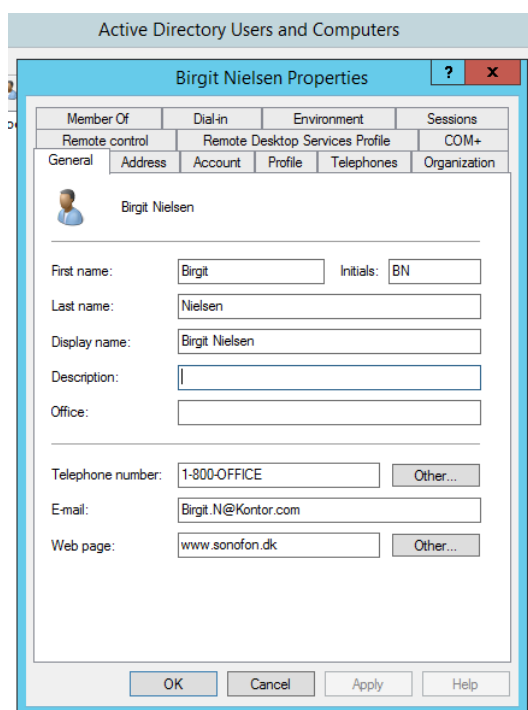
Active Directory Users and Computers

Birgit Nielsen Properties

?
X

Member Of | Dial-in | Environment | Sessions
Remote control | Remote Desktop Services Profile | COM+
General | Address | Account | Profile | Telephones | Organization

Birgit Nielsen

First name: Birgit
Initials: BN
Last name: Nielsen
Display name: Birgit Nielsen
Description:
Office:

Telephone number: 1-800-OFFICE
Other...
E-mail: Birgit.N@Kontor.com
Web page: www.sonofon.dk
Other...

OK
Cancel
Apply
Help